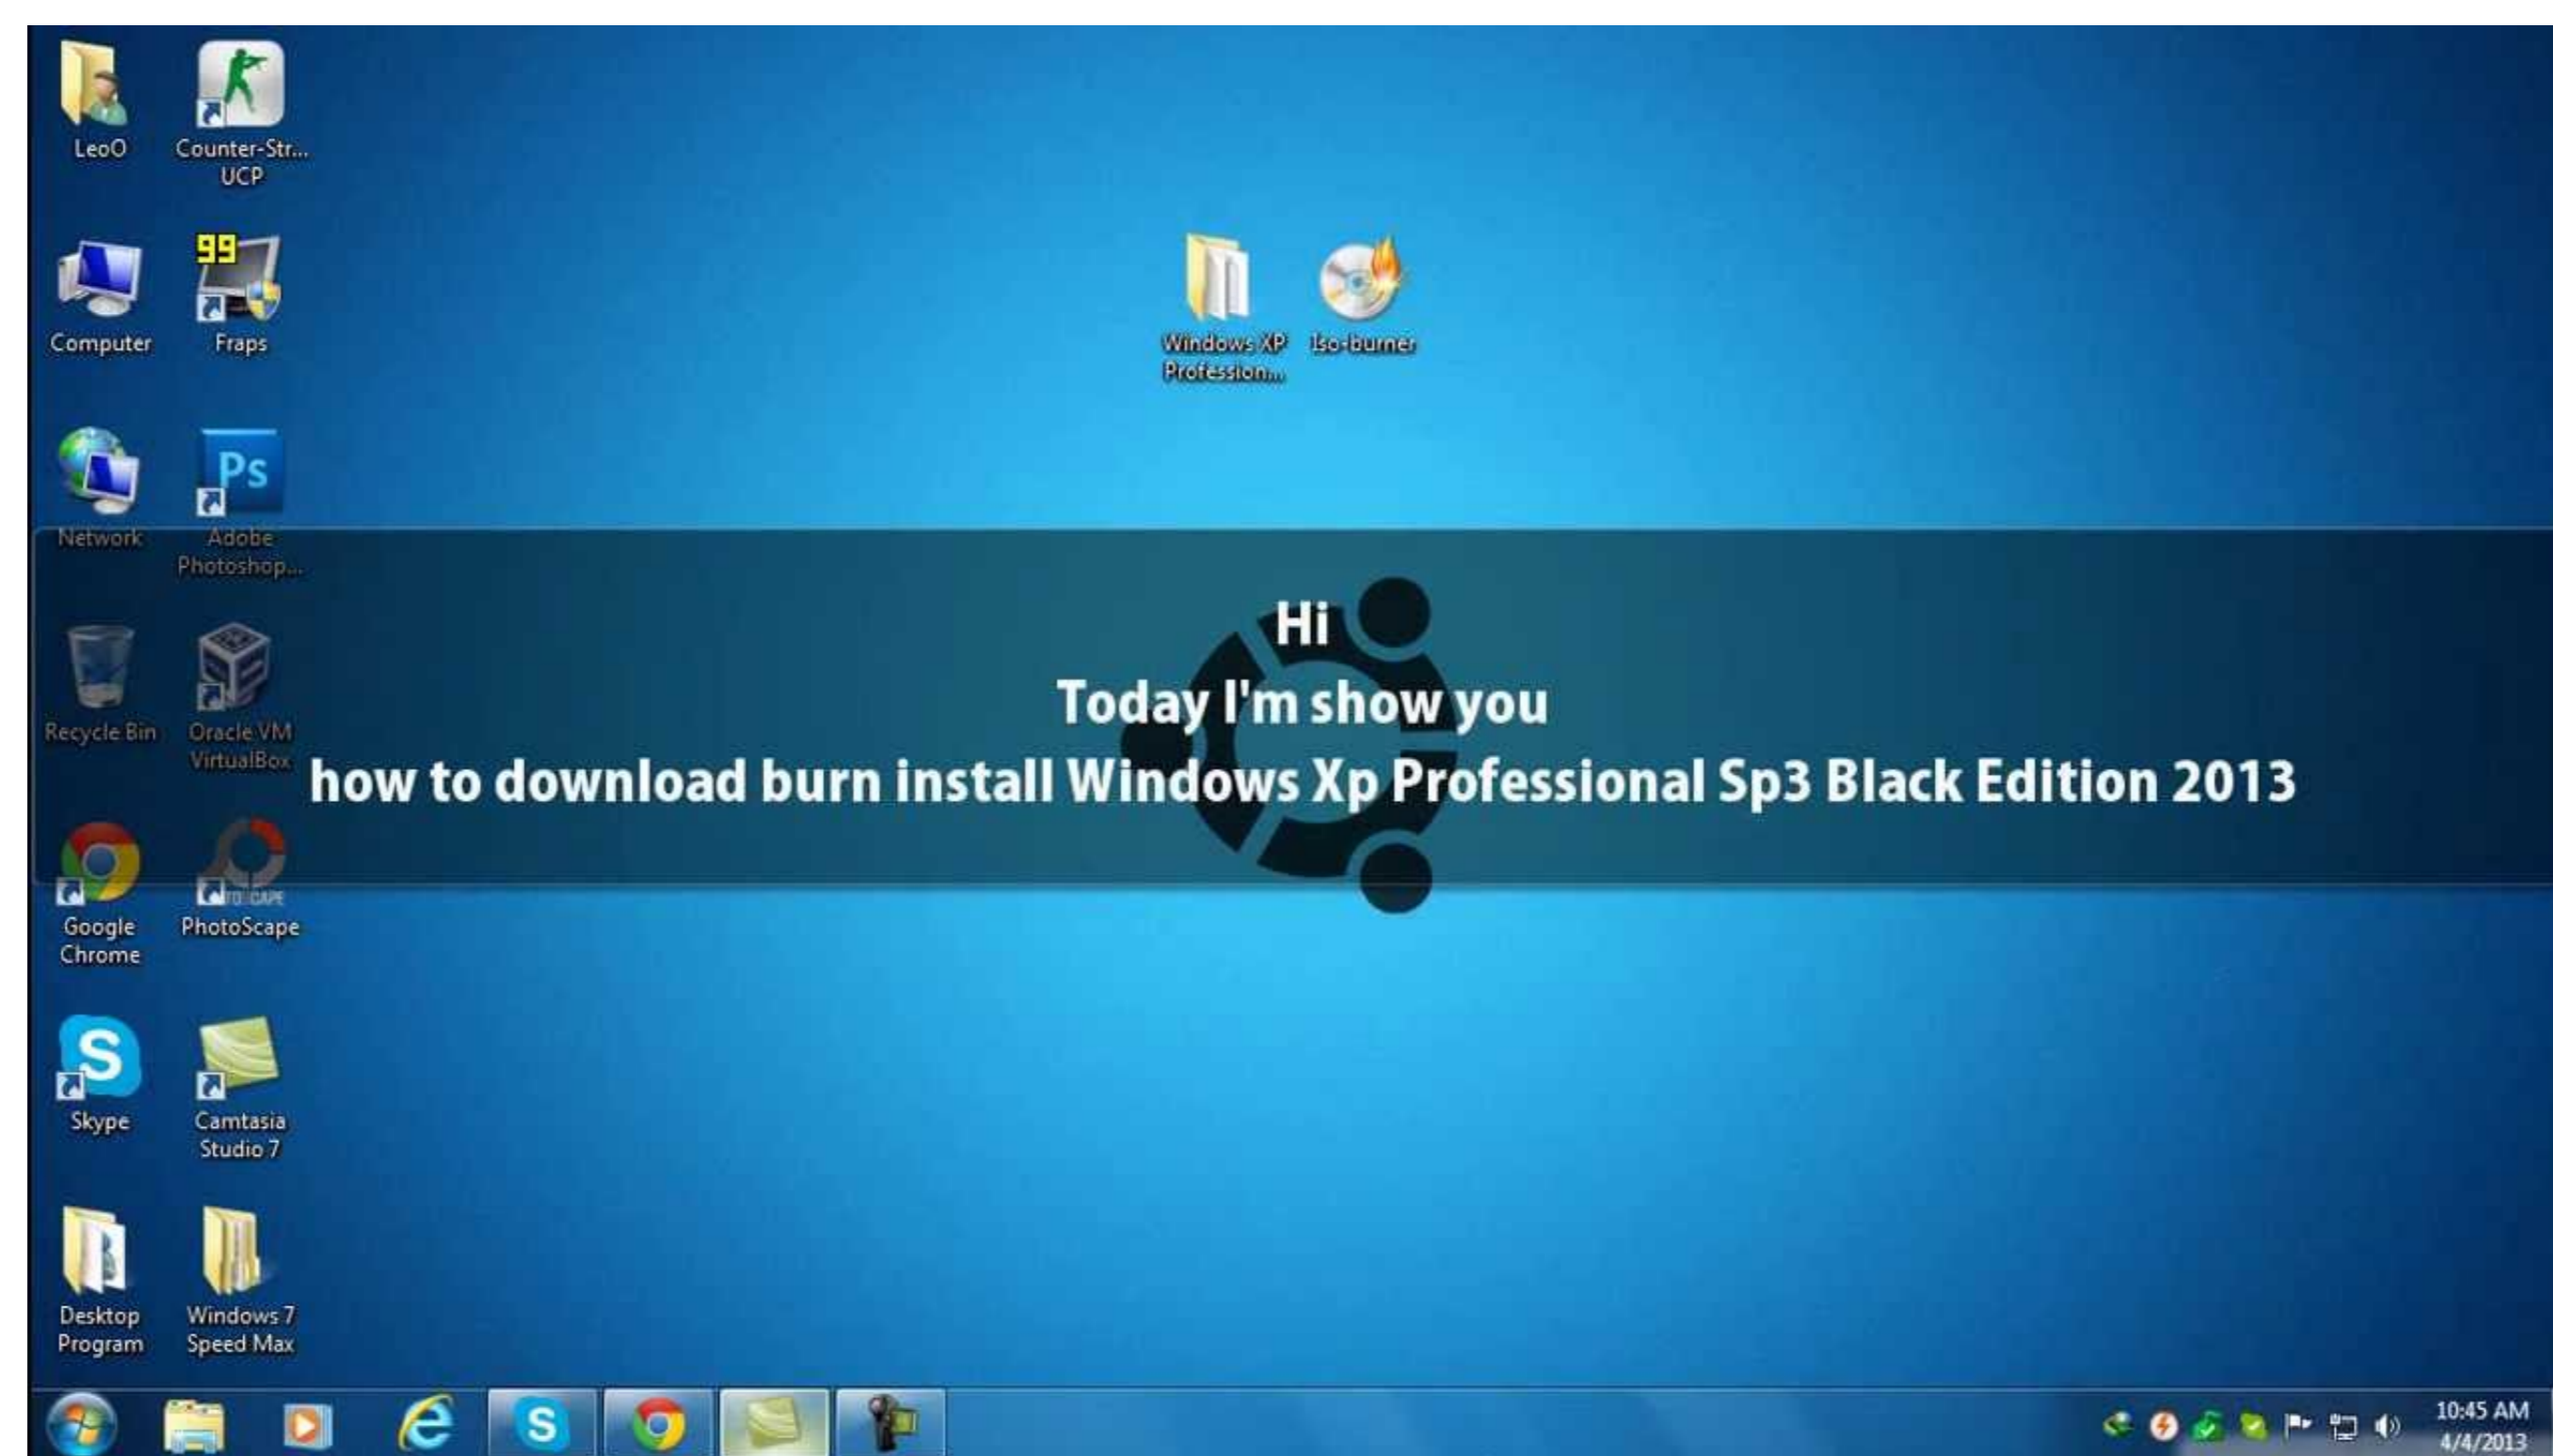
LeoO

Counter-Str... UCP

Computer

99

Fraps

Windows XP Profession...

Iso-burner

Network

Ps

Adobe Photoshop...

Hi

Today I'm show you

how to download burn install Windows Xp Professional Sp3 Black Edition 2013

Recycle Bin

Oracle VM VirtualBox

Google Chrome

PhotoScape

Skype

Camtasia Studio 7

Desktop Program

Windows 7 Speed Max

10:45 AM
4/4/2013